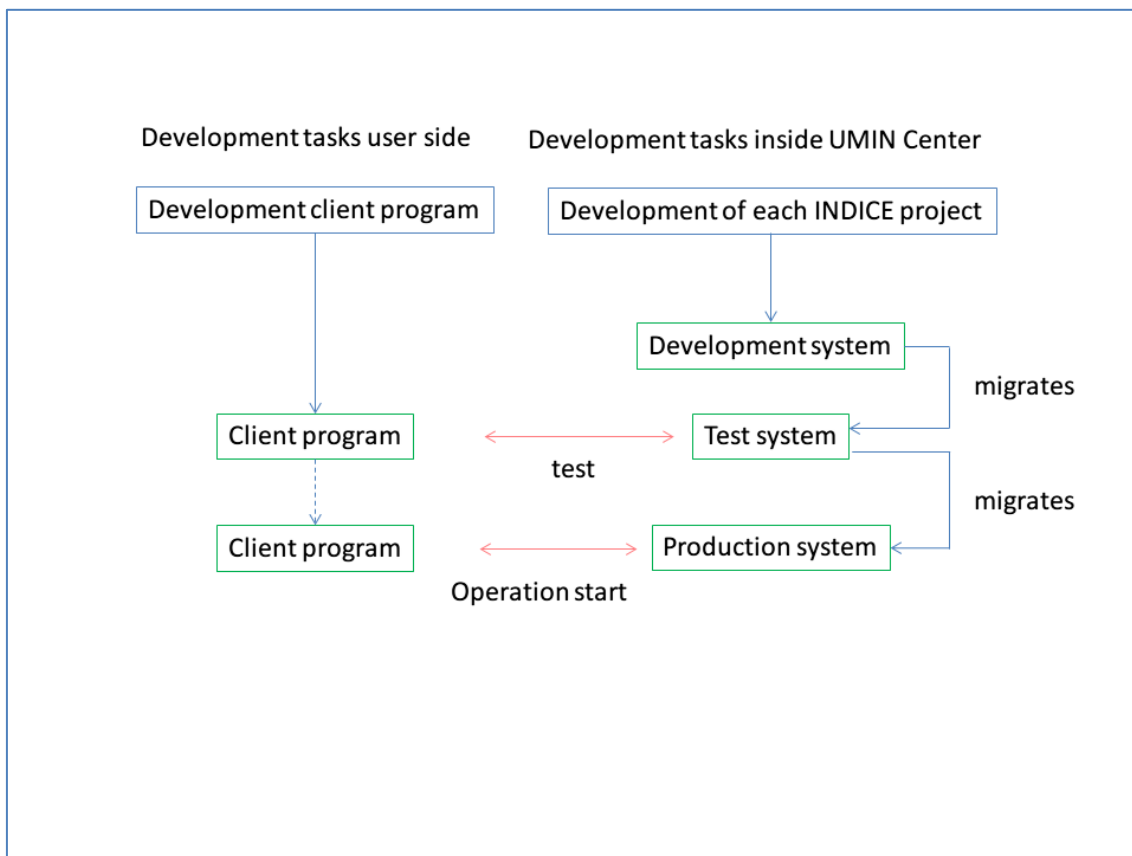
Development tasks user side

Development tasks inside UMIN Center

Development client program

Development of each INDICE project

Development system

migrates

Client program

Test system

test

migrates

Client program

Production system

Operation start